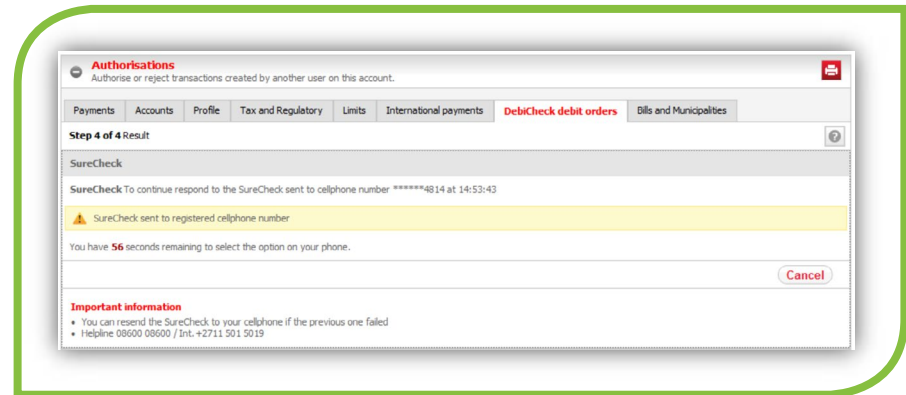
Authorisations
Authorise or reject transactions created by another user on this account.

| Payments | Accounts | Profile | Tax and Regulatory | Limits | International payments | DebiCheck debit orders | Bills and Municipalities |
|---|---|---|---|---|---|---|---|

Step 4 of 4 Result

SureCheck

SureCheck To continue respond to the SureCheck sent to cellphone number ******4814 at 14:53:43

SureCheck sent to registered cellphone number

You have 56 seconds remaining to select the option on your phone.

Cancel

Important information
• You can resend the SureCheck to your cellphone if the previous one failed
• Helpline 08600 08600 / Int. +2711 501 5019